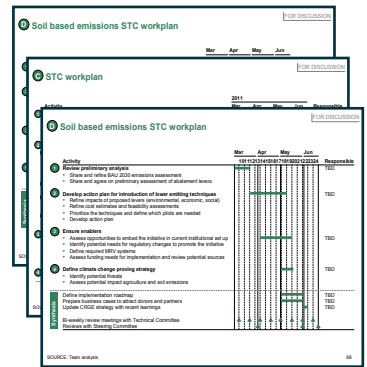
D Soil based emissions STC workplan

FOR DISCUSSION

Mar Apr May Jun

C STC workplan

FOR DISCUSSION

2011

Activity

Mar Apr May Jun Responsible

SOU

D Soil based emissions STC workplan

FOR DISCUSSION

| Activity | Mar | Apr | May | Jun | Responsible |
|---|---|---|---|---|---|
| | 10 11 12 13 | 14 15 16 17 | 18 19 20 21 | 22 23 24 | |
| 1 Review preliminary analysis<br>• Share and refine BAU 2030 emissions assessment<br>• Share and agree on preliminary assessment of abatement levers | | | | | TBD |
| 2 Develop action plan for introduction of lower emitting techniques<br>• Refine impacts of proposed levers (environmental, economic, social)<br>• Refine cost estimates and feasibility assessments<br>• Prioritize the techniques and define which pilots are needed<br>• Develop action plan | | | | | TBD |
| 3 Ensure enablers<br>• Assess opportunities to embed the initiative in current institutional set up<br>• Identify potential needs for regulatory changes to promote the initiative<br>• Define required MRV systems<br>• Assess funding needs for implementation and review potential sources | | | | | TBD |
| 4 Define climate change proving strategy<br>• Identify potential threats<br>• Assess potential impact agriculture and soil emissions | | | | | TBD |
| Define implementation roadmap<br>Prepare business cases to attract donors and partners<br>Update CRGE strategy with recent learnings | | | | | TBD<br>TBD<br>TBD |
| Bi-weekly review meetings with Technical Committee<br>Reviews with Steering Committee | | | | | |

Synthesis

SOURCE: Team analysis

68